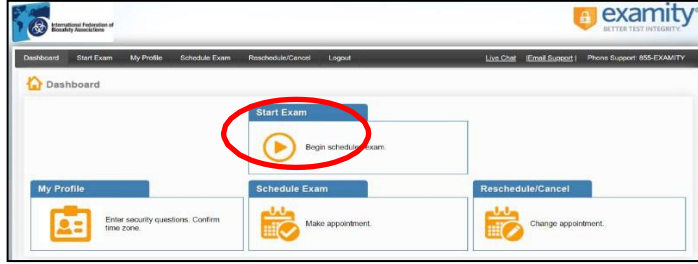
International Federation of Biosafety Associations

examity®
BETTER TEST INTEGRITY.

Dashboard Start Exam My Profile Schedule Exam Reschedule/Cancel Logout Live Chat | Email Support | Phone Support: 855-EXAMITY

Dashboard

Start Exam

Begin scheduled exam.

My Profile

Enter security questions. Confirm time zone.

Schedule Exam

Make appointment.

Reschedule/Cancel

Change appointment.